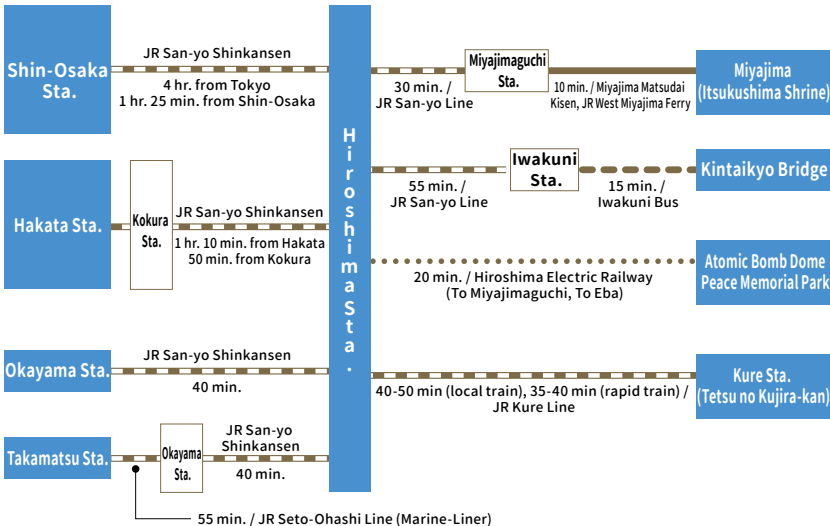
Shin-Osaka Sta.

JR San-yo Shinkansen

4 hr. from Tokyo
1 hr. 25 min. from Shin-Osaka

Hakata Sta.

Kokura Sta.

JR San-yo Shinkansen

1 hr. 10 min. from Hakata
50 min. from Kokura

Okayama Sta.

JR San-yo Shinkansen

40 min.

Takamatsu Sta.

Okayama Sta.

JR San-yo Shinkansen

40 min.

55 min. / JR Seto-Ohashi Line (Marine-Liner)

Hiroshima Sta.

30 min. / JR San-yo Line

Miyajimaguchi Sta.

10 min. / Miyajima Matsudai Kisen, JR West Miyajima Ferry

Miyajima (Itsukushima Shrine)

55 min. / JR San-yo Line

Iwakuni Sta.

15 min. / Iwakuni Bus

Kintaikyo Bridge

20 min. / Hiroshima Electric Railway (To Miyajimaguchi, To Eba)

Atomic Bomb Dome Peace Memorial Park

40-50 min (local train), 35-40 min (rapid train) / JR Kure Line

Kure Sta. (Tetsu no Kujira-kan)